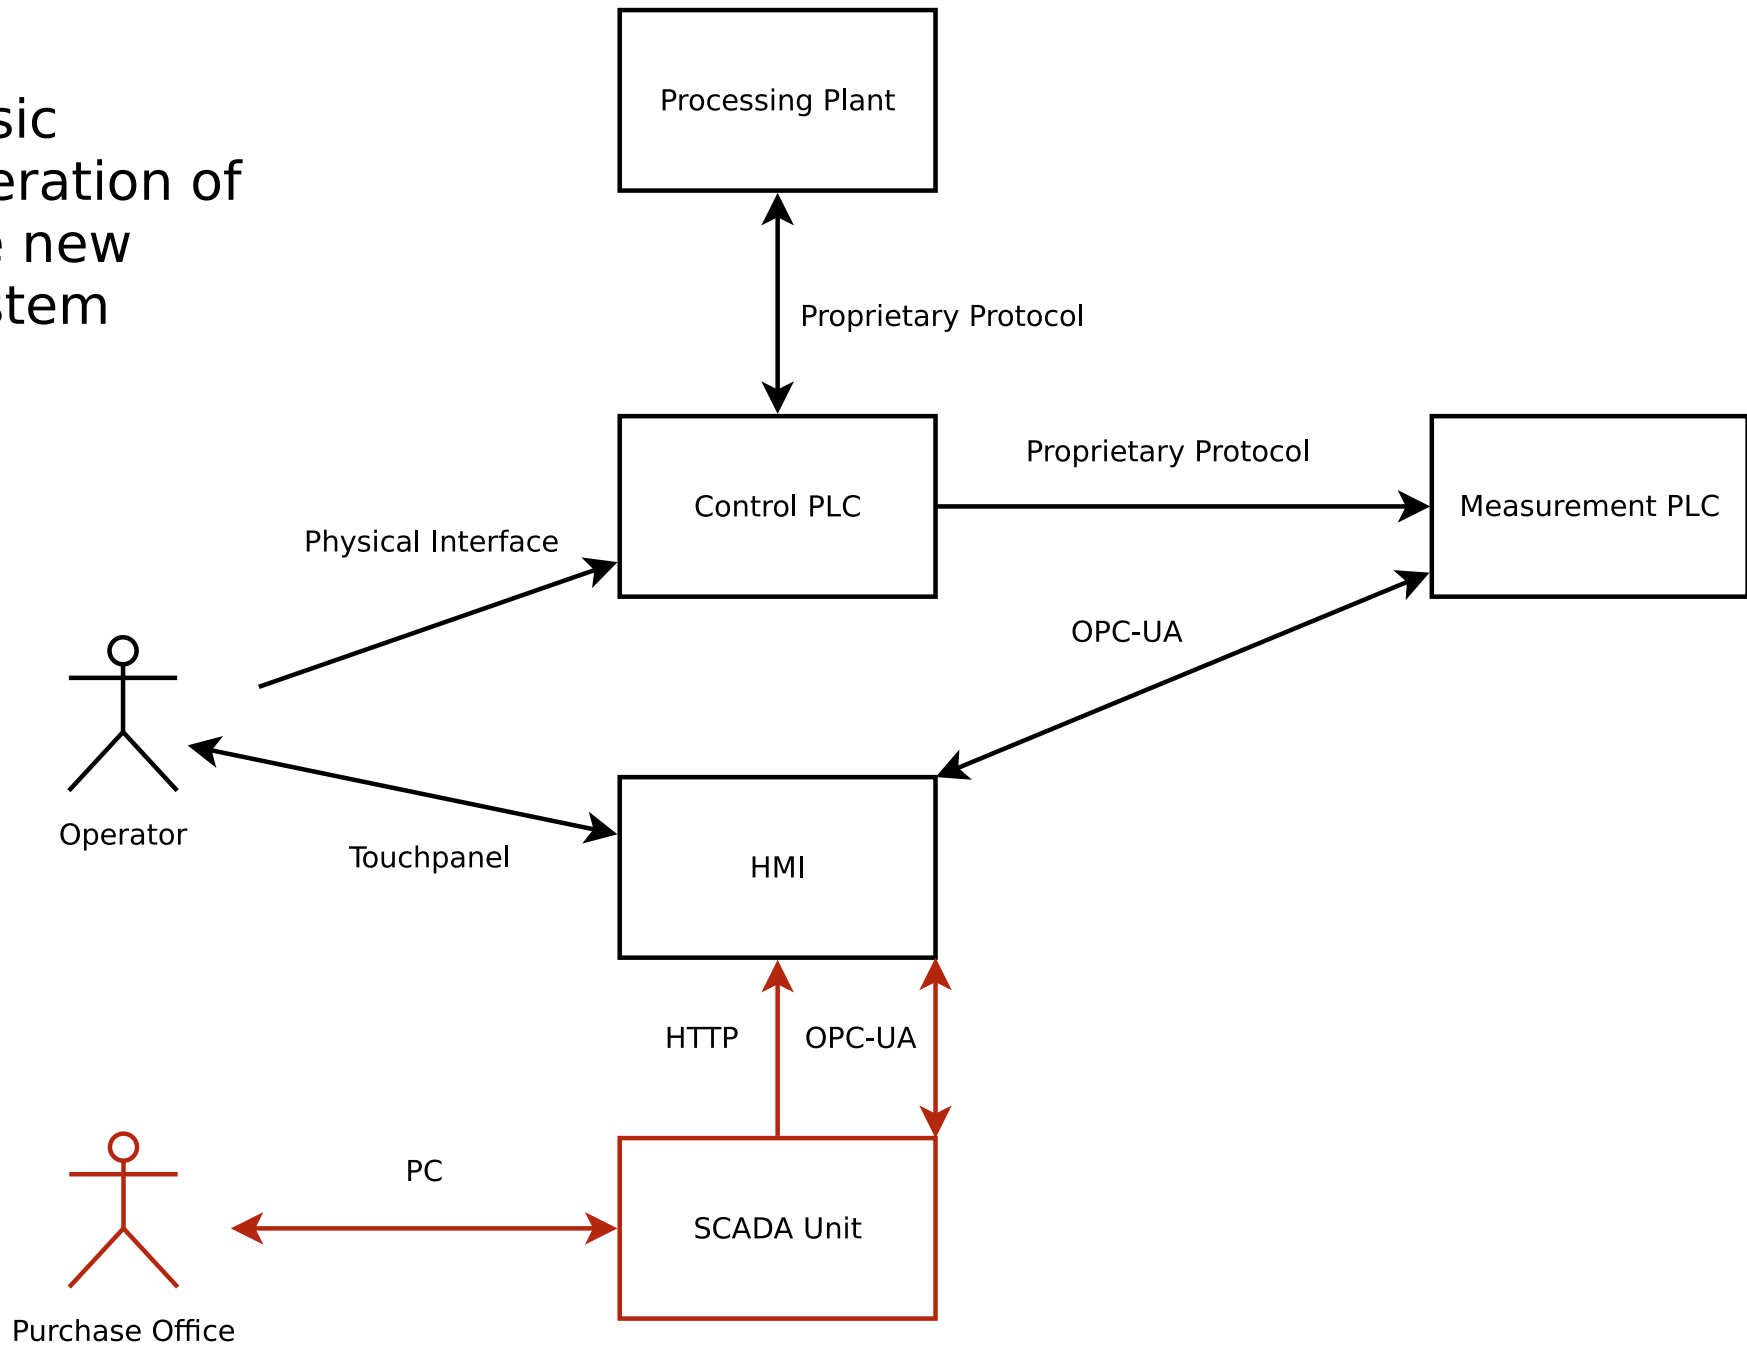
sic
eration of
e new
stem

Processing Plant

Proprietary Protocol

Control PLC

Proprietary Protocol

Measurement PLC

Physical Interface

OPC-UA

Operator

Touchpanel

HMI

HTTP

OPC-UA

PC

SCADA Unit

Purchase Office